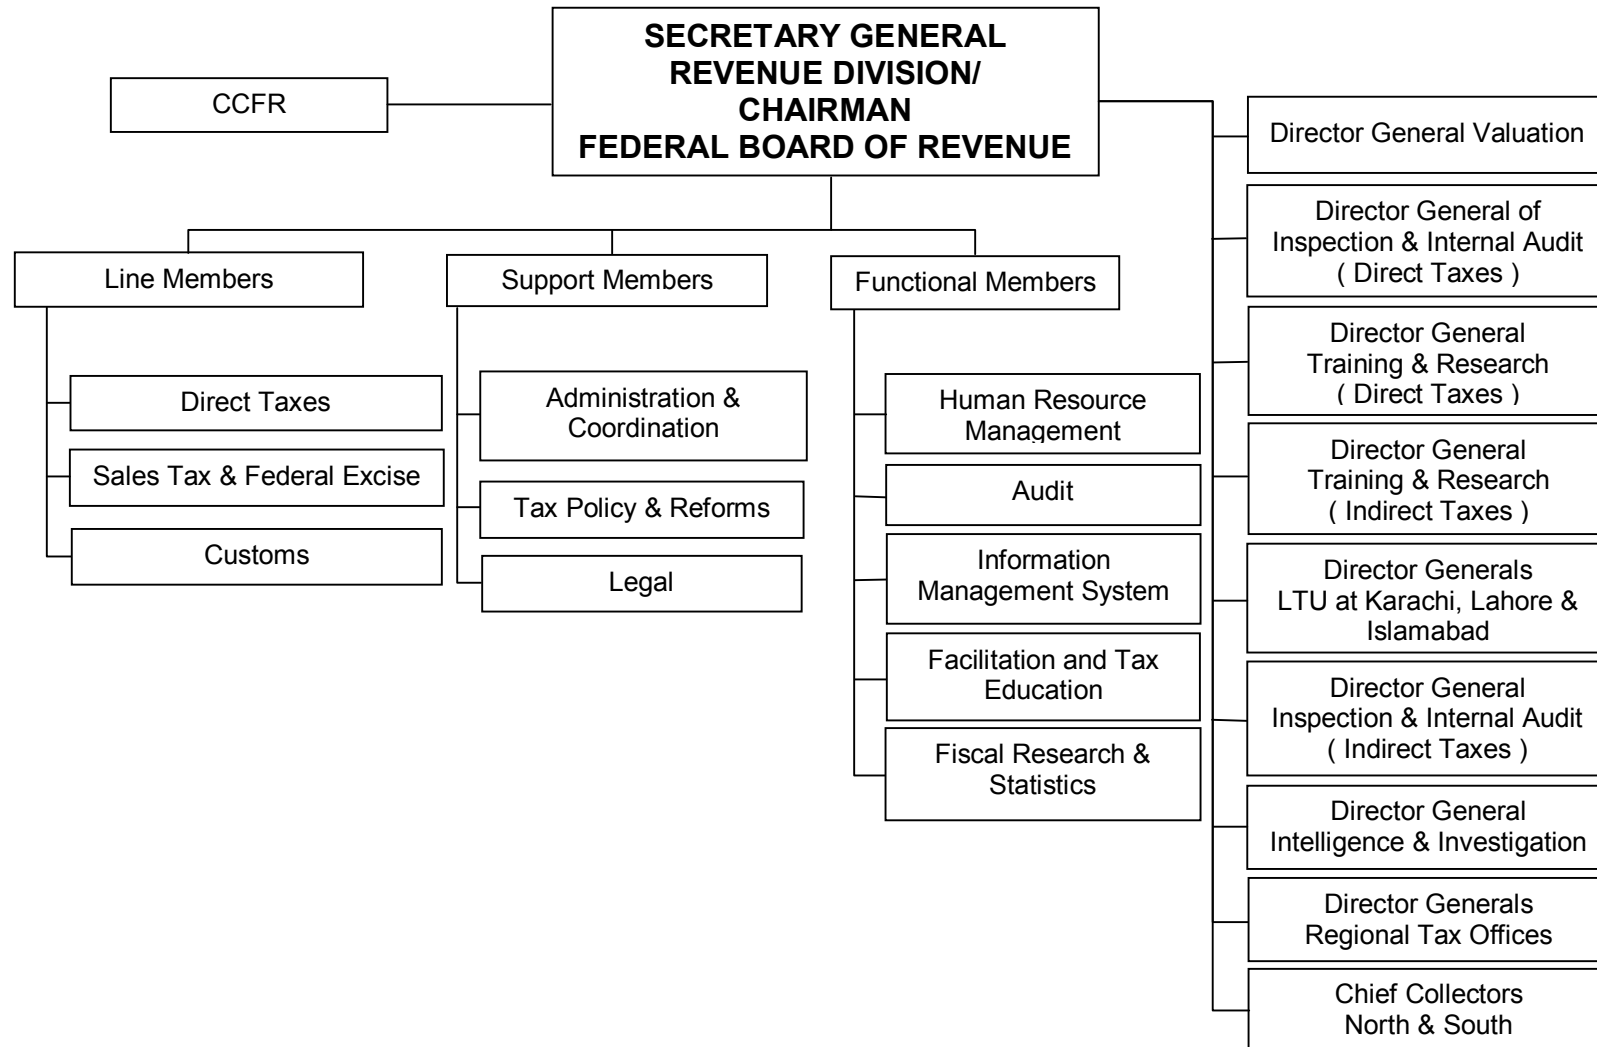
SECRETARY GENERAL
REVENUE DIVISION/
CHAIRMAN
FEDERAL BOARD OF REVENUE

CCFR

Line Members

Direct Taxes

Sales Tax & Federal Excise

Customs

Support Members

Administration & Coordination

Tax Policy & Reforms

Legal

Functional Members

Human Resource Management

Audit

Information Management System

Facilitation and Tax Education

Fiscal Research & Statistics

Director General Valuation

Director General of Inspection & Internal Audit ( Direct Taxes )

Director General Training & Research ( Direct Taxes )

Director General Training & Research ( Indirect Taxes )

Director Generals LTU at Karachi, Lahore & Islamabad

Director General Inspection & Internal Audit ( Indirect Taxes )

Director General Intelligence & Investigation

Director Generals Regional Tax Offices

Chief Collectors North & South